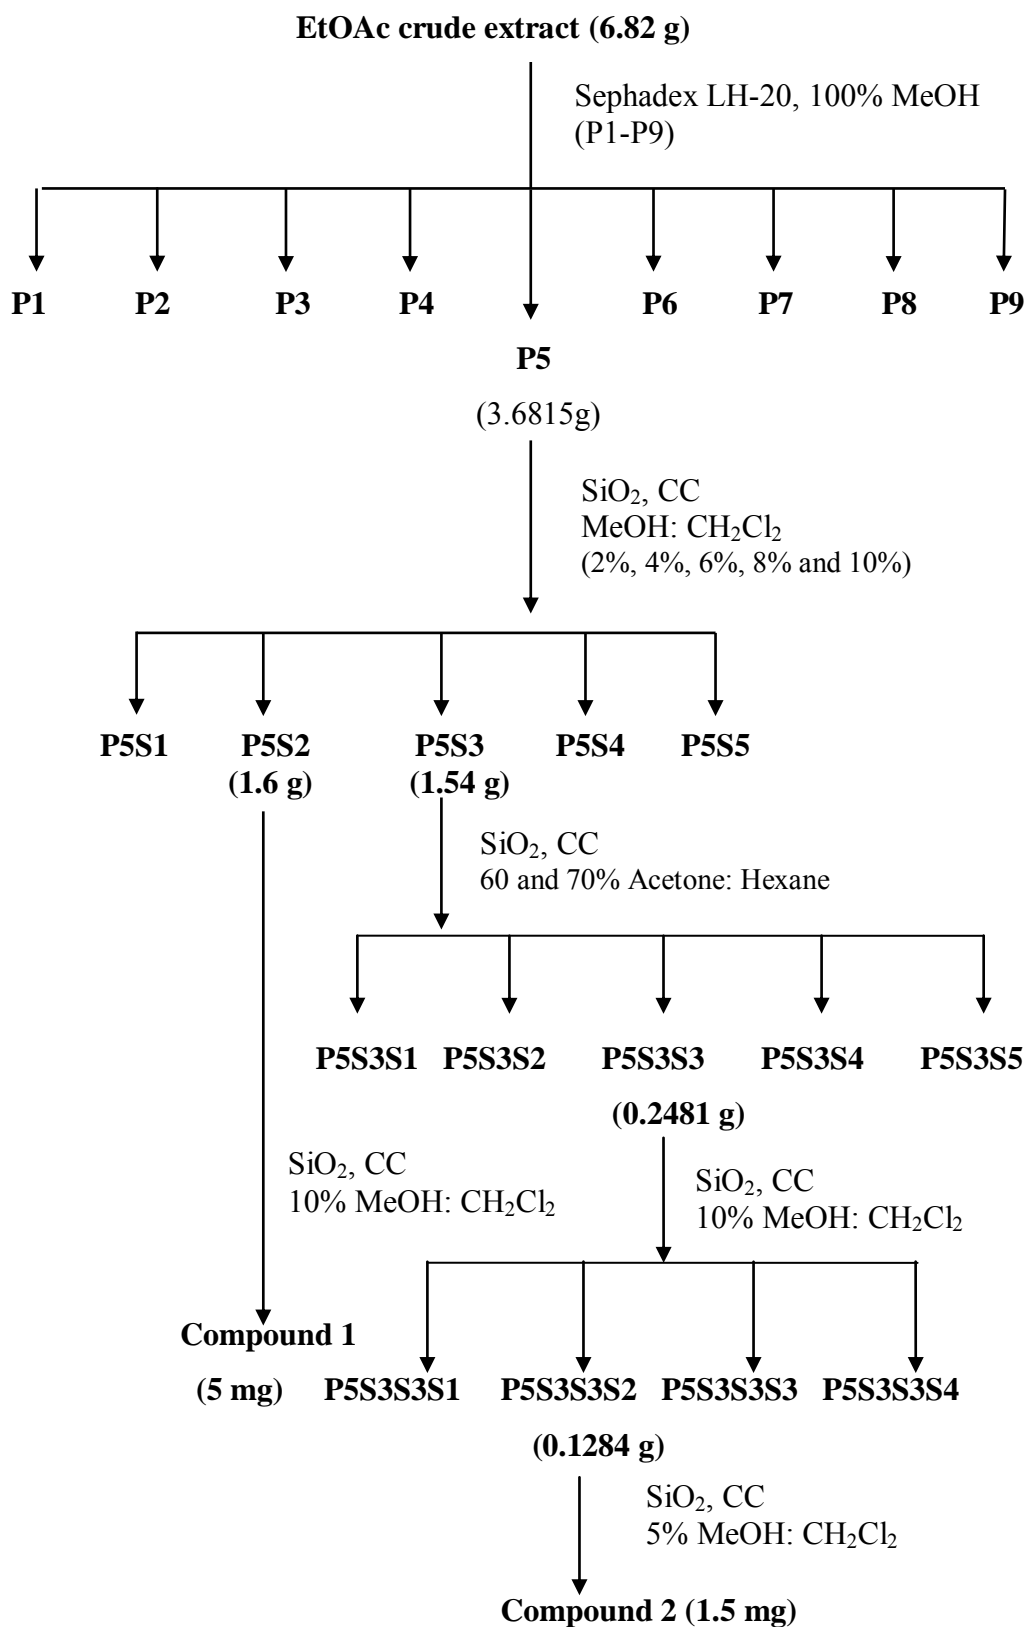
EtOAc crude extract (6.82 g)

Sephadex LH-20, 100% MeOH (P1-P9)

P1 P2 P3 P4 P6 P7 P8 P9

P5

(3.6815g)

$SiO_2$, CC
MeOH: $CH_2Cl_2$
(2%, 4%, 6%, 8% and 10%)

P5S1 P5S2 (1.6 g) P5S3 (1.54 g) P5S4 P5S5

$SiO_2$, CC
60 and 70% Acetone: Hexane

P5S3S1 P5S3S2 P5S3S3 P5S3S4 P5S3S5

(0.2481 g)

$SiO_2$, CC
10% MeOH: $CH_2Cl_2$

$SiO_2$, CC
10% MeOH: $CH_2Cl_2$

Compound 1

(5 mg) P5S3S3S1 P5S3S3S2 P5S3S3S3 P5S3S3S4

(0.1284 g)

$SiO_2$, CC
5% MeOH: $CH_2Cl_2$

Compound 2 (1.5 mg)